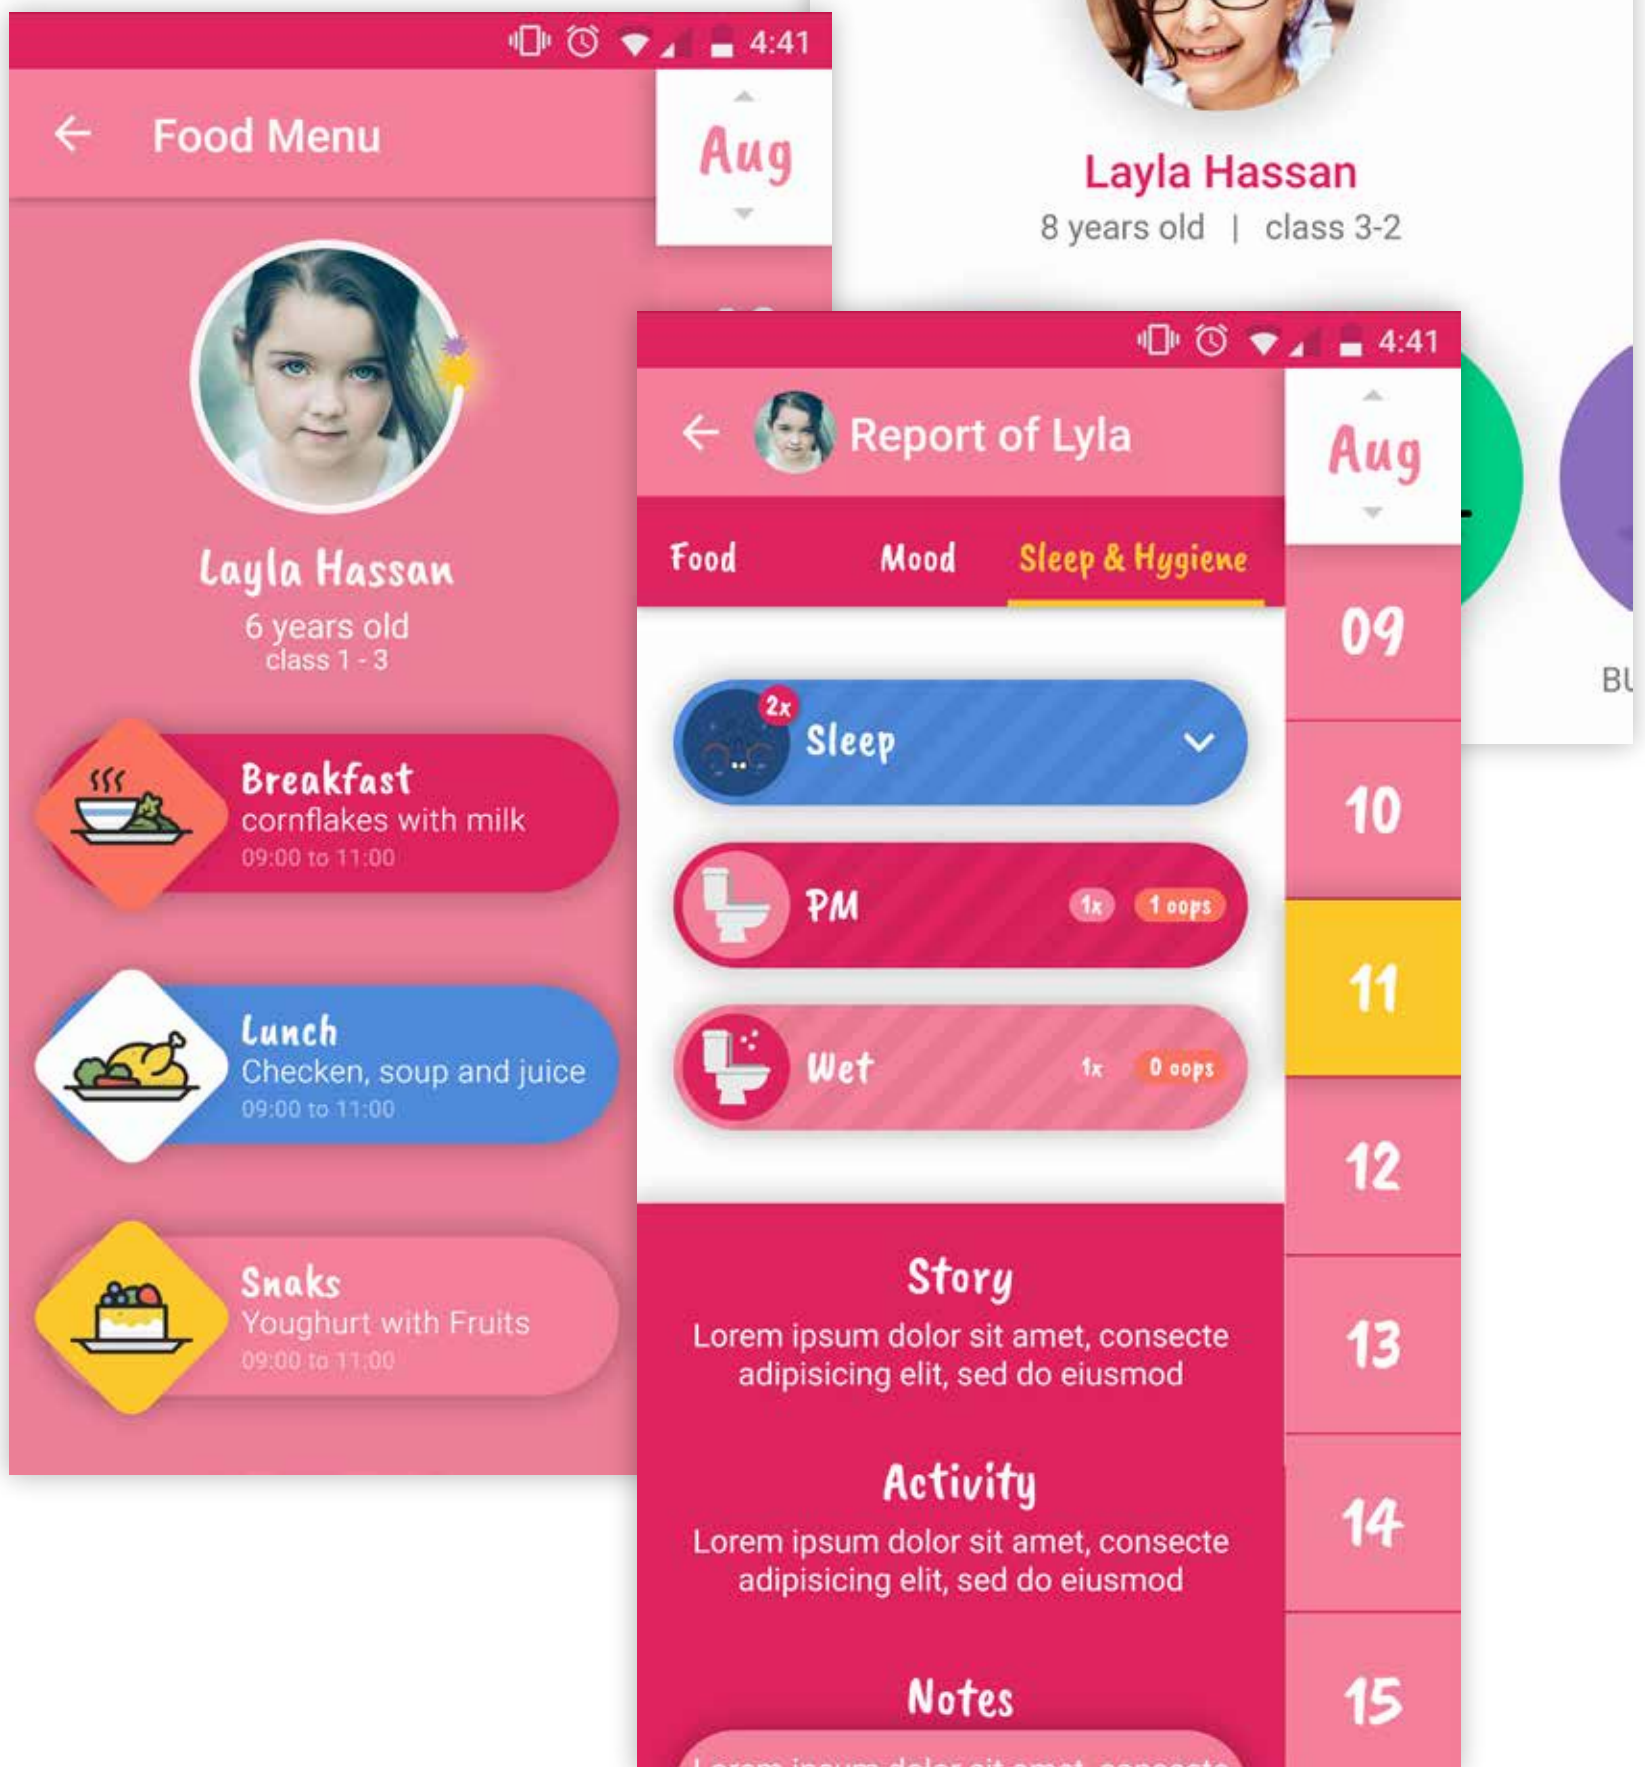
4:41

Food Menu

Aug

Layla Hassan
6 years old
class 1 - 3

Breakfast
cornflakes with milk
09:00 to 11:00

Lunch
Checken, soup and juice
09:00 to 11:00

Snaks
Youghurt with Fruits
09:00 to 11:00

Layla Hassan
8 years old | class 3-2

BU

4:41

Report of Lyla

Aug

Food Mood Sleep & Hygiene

2x
Sleep

PM 1x 1 oops

Wet 1x 0 oops

09
10
11
12
13
14
15

Story
Lorem ipsum dolor sit amet, consecte adipisicing elit, sed do eiusmod

Activity
Lorem ipsum dolor sit amet, consecte adipisicing elit, sed do eiusmod

Notes
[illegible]